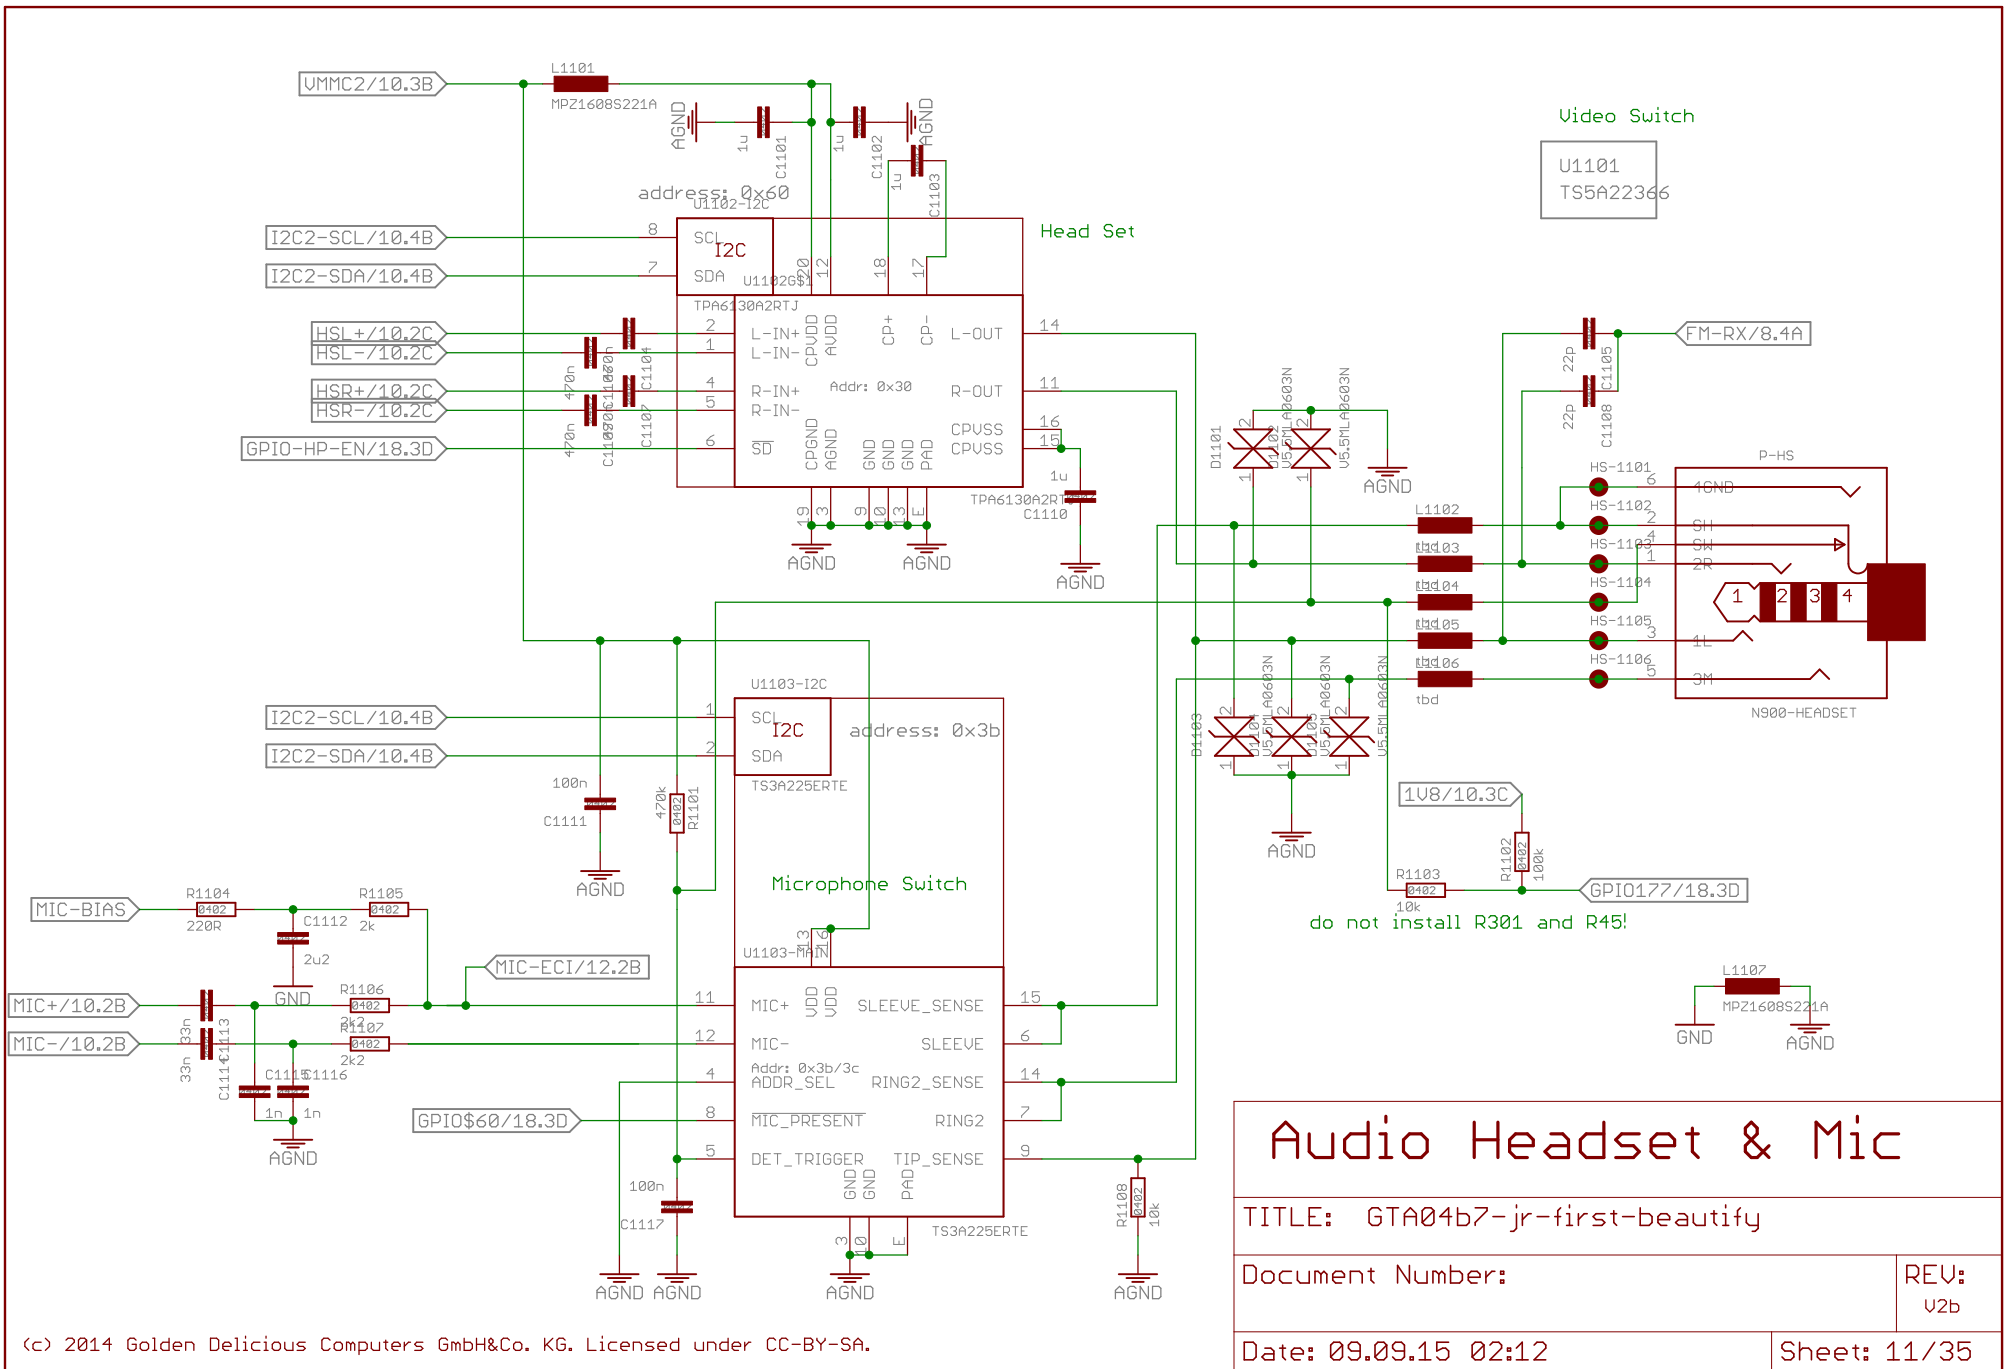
VMMC2/10.3B
L1101
MPZ1608S221A
AGND
1u
C1101
1u
C1102
AGND
1u
C1103
address: 0x60
U1102-I2C
Video Switch
U1101
TS5A22366
Head Set
I2C2-SCL/10.4B
I2C2-SDA/10.4B
8
7
SCL
I2C
SDA
U1102G$1
20
12
18
17
TPA6130A2RTJ
HSL+/10.2C
HSL-/10.2C
HSR+/10.2C
HSR-/10.2C
GPIO-HP-EN/18.3D
470n
470n
C1104
C1106
C1107
C1109
2
1
4
5
6
L-IN+
L-IN-
R-IN+
R-IN-
SD
CPVDD
AVDD
CP+
CP-
L-OUT
R-OUT
CPVSS
CPVSS
Addr: 0x30
CPGND
AGND
GND
GND
GND
PAD
14
11
16
15
1u
TPA6130A2RTJ
C1110
19
3
9
10
13
E
AGND
AGND
AGND
FM-RX/8.4A
22p
C1105
22p
C1108
D1101
V1102
V5.5MLA0603N
V5.5MLA0603N
AGND
P-HS
HS-1101
HS-1102
HS-1103
HS-1104
HS-1105
HS-1106
L1102
L1103
L1104
L1105
L1106
tbd
6
2
4
1
3
5
4GND
SH
SW
2R
1L
3M
1
2
3
4
N900-HEADSET
U1103-I2C
I2C2-SCL/10.4B
I2C2-SDA/10.4B
1
2
SCL
I2C
SDA
address: 0x3b
TS3A225ERTE
100n
C1111
470k
R1101
AGND
D1103
V1104
V5.5MLA0603N
V1105
V5.5MLA0603N
V5.5MLA0603N
AGND
1V8/10.3C
R1102
100k
R1103
10k
GPIO177/18.3D
do not install R301 and R45!
Microphone Switch
MIC-BIAS
R1104
220R
C1112
2u2
R1105
2k
GND
13
16
U1103-MAIN
MIC-ECI/12.2B
MIC+/10.2B
MIC-/10.2B
33n
33n
C1113
C1114
R1106
2k2
R1107
2k2
C1115
C1116
1n
1n
AGND
GPIO$60/18.3D
11
12
4
8
5
MIC+
MIC-
Addr: 0x3b/3c
ADDR_SEL
MIC_PRESENT
DET_TRIGGER
VDD
VDD
SLEEVE_SENSE
SLEEVE
RING2_SENSE
RING2
TIP_SENSE
GND
GND
PAD
15
6
14
7
9
100n
C1117
AGND
AGND
3
10
E
AGND
TS3A225ERTE
R1108
10k
AGND
L1107
MPZ1608S221A
GND
AGND
Audio Headset & Mic
TITLE: GTA04b7-jr-first-beautify
Document Number:
REV:
V2b
Date: 09.09.15 02:12
Sheet: 11/35
(c) 2014 Golden Delicious Computers GmbH&Co. KG. Licensed under CC-BY-SA.